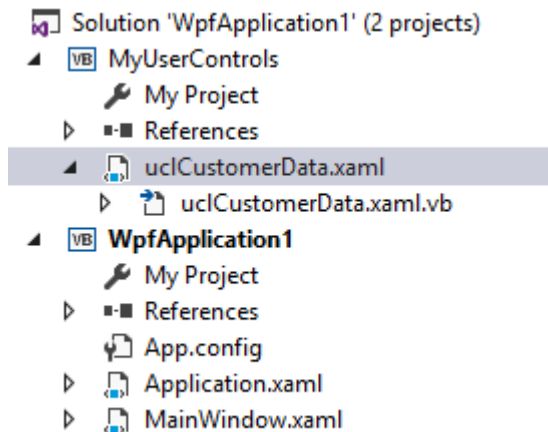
Solution 'WpfApplication1' (2 projects)
VB MyUserControls
My Project
References
uclCustomerData.xaml
uclCustomerData.xaml.vb
VB WpfApplication1
My Project
References
App.config
Application.xaml
MainWindow.xaml